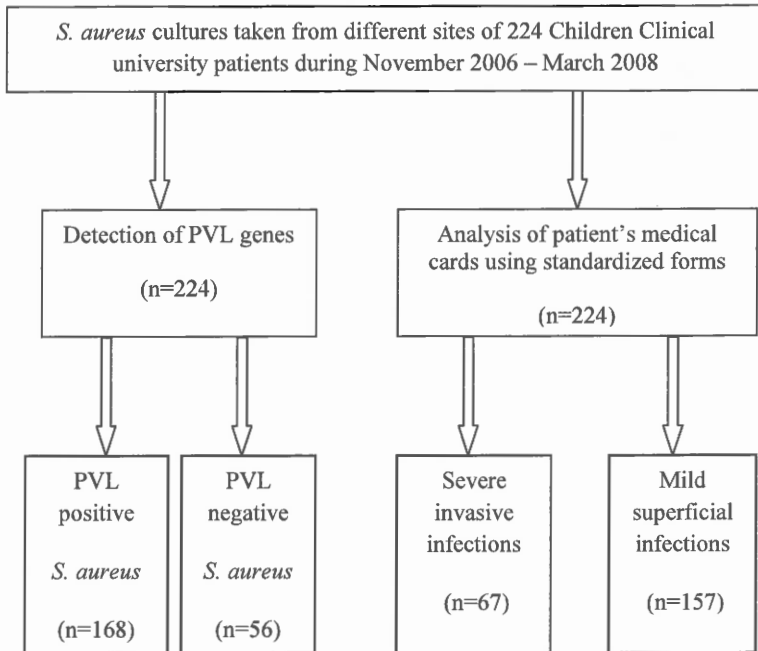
S. aureus cultures taken from different sites of 224 Children Clinical university patients during November 2006 – March 2008

Detection of PVL genes

(n=224)

Analysis of patient's medical cards using standardized forms

(n=224)

PVL positive

S. aureus

(n=168)

PVL negative

S. aureus

(n=56)

Severe invasive infections

(n=67)

Mild superficial infections

(n=157)